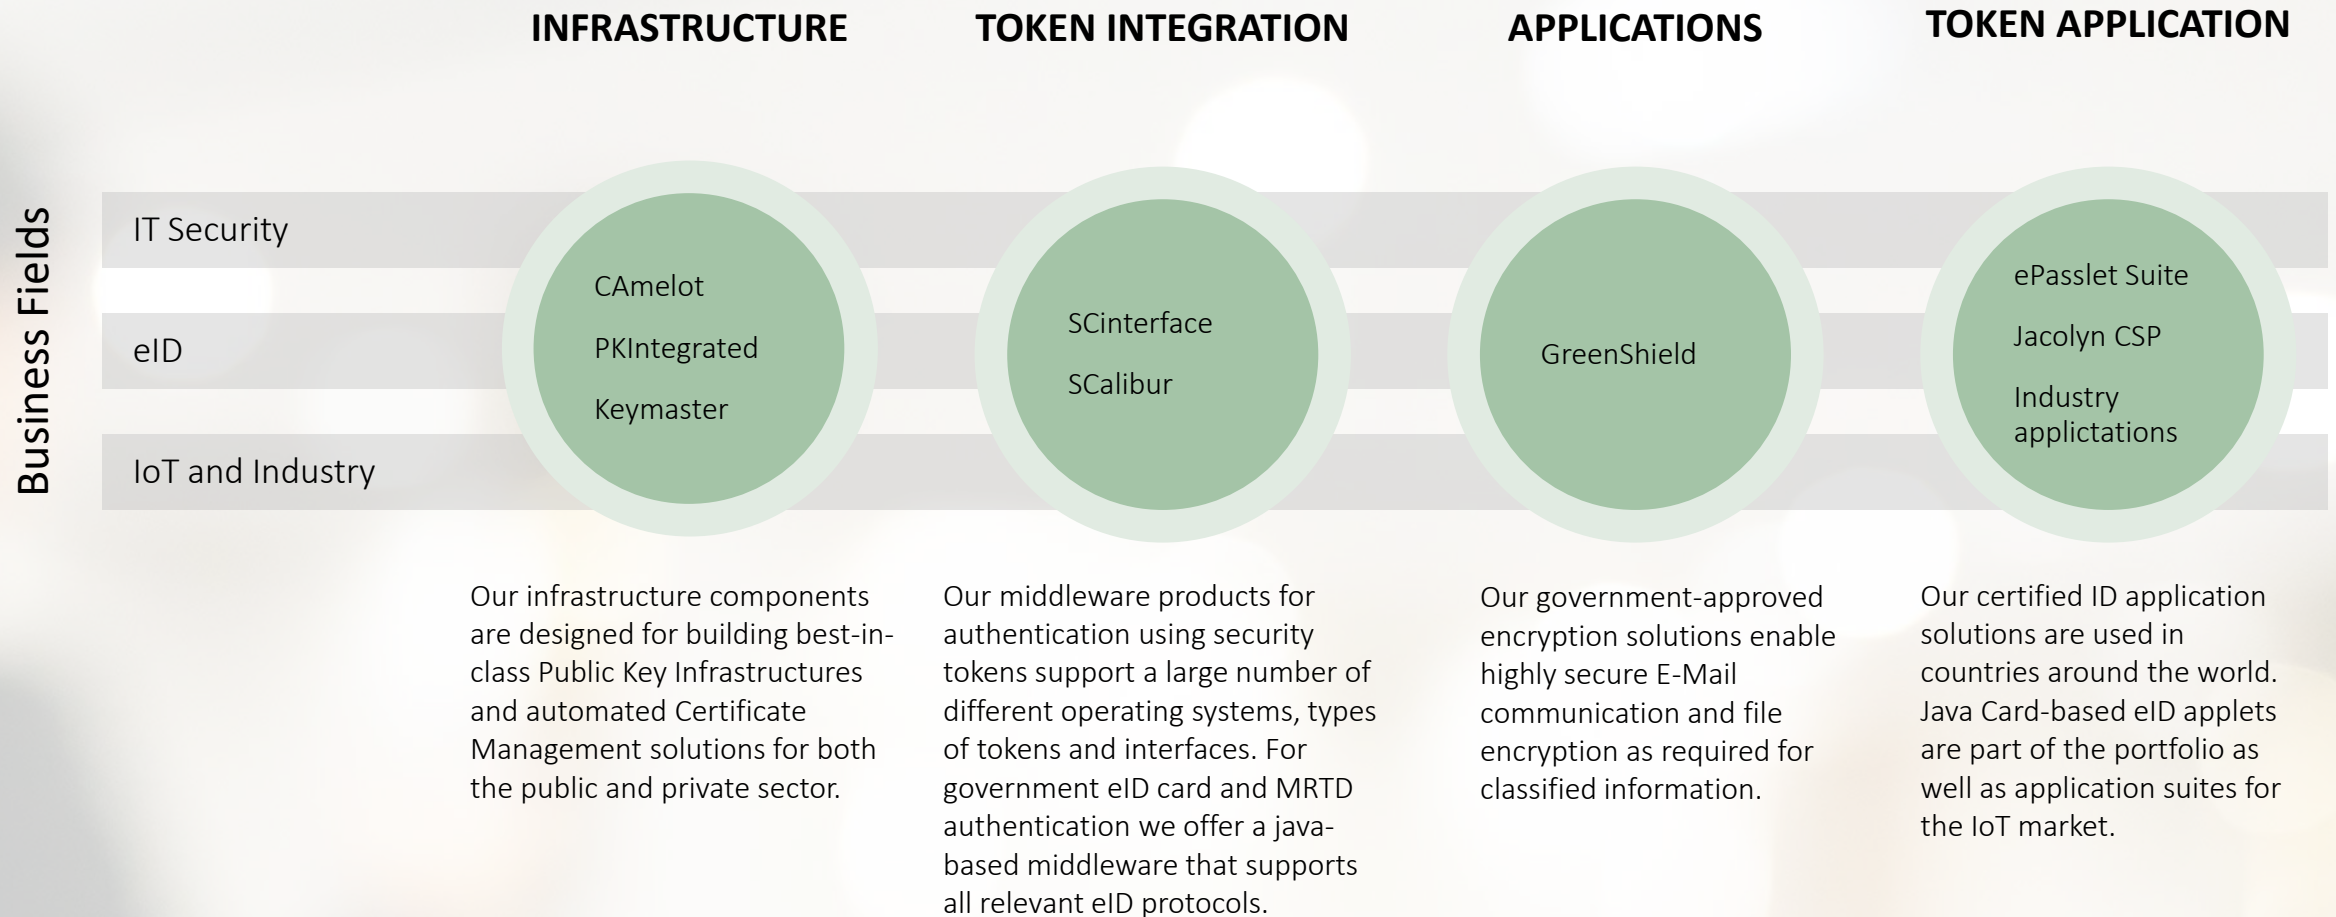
INFRASTRUCTURE

TOKEN INTEGRATION

APPLICATIONS

TOKEN APPLICATION

Business Fields

IT Security

eID

IoT and Industry

CAmelot

PKIntegrated

Keymaster

SCinterface

SCalibur

GreenShield

ePasslet Suite

Jacolyn CSP

Industry applictations

Our infrastructure components are designed for building best-in-class Public Key Infrastructures and automated Certificate Management solutions for both the public and private sector.

Our middleware products for authentication using security tokens support a large number of different operating systems, types of tokens and interfaces. For government eID card and MRTD authentication we offer a java-based middleware that supports all relevant eID protocols.

Our government-approved encryption solutions enable highly secure E-Mail communication and file encryption as required for classified information.

Our certified ID application solutions are used in countries around the world. Java Card-based eID applets are part of the portfolio as well as application suites for the IoT market.